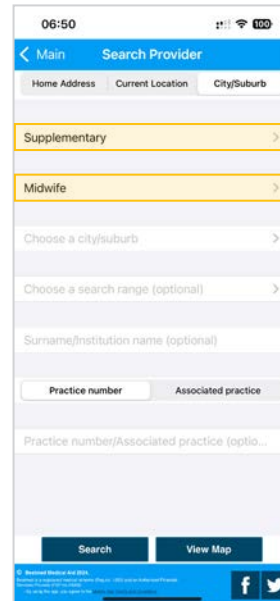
06:50

< Main Search Provider

Home Address Current Location City/Suburb

Supplementary

Midwife

Choose a city/suburb

Choose a search range (optional)

Surname/Institution name (optional)

Practice number Associated practice

Practice number/Associated practice (optio...

Search View Map

© Bestmed Medical Aid 2024. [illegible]

f